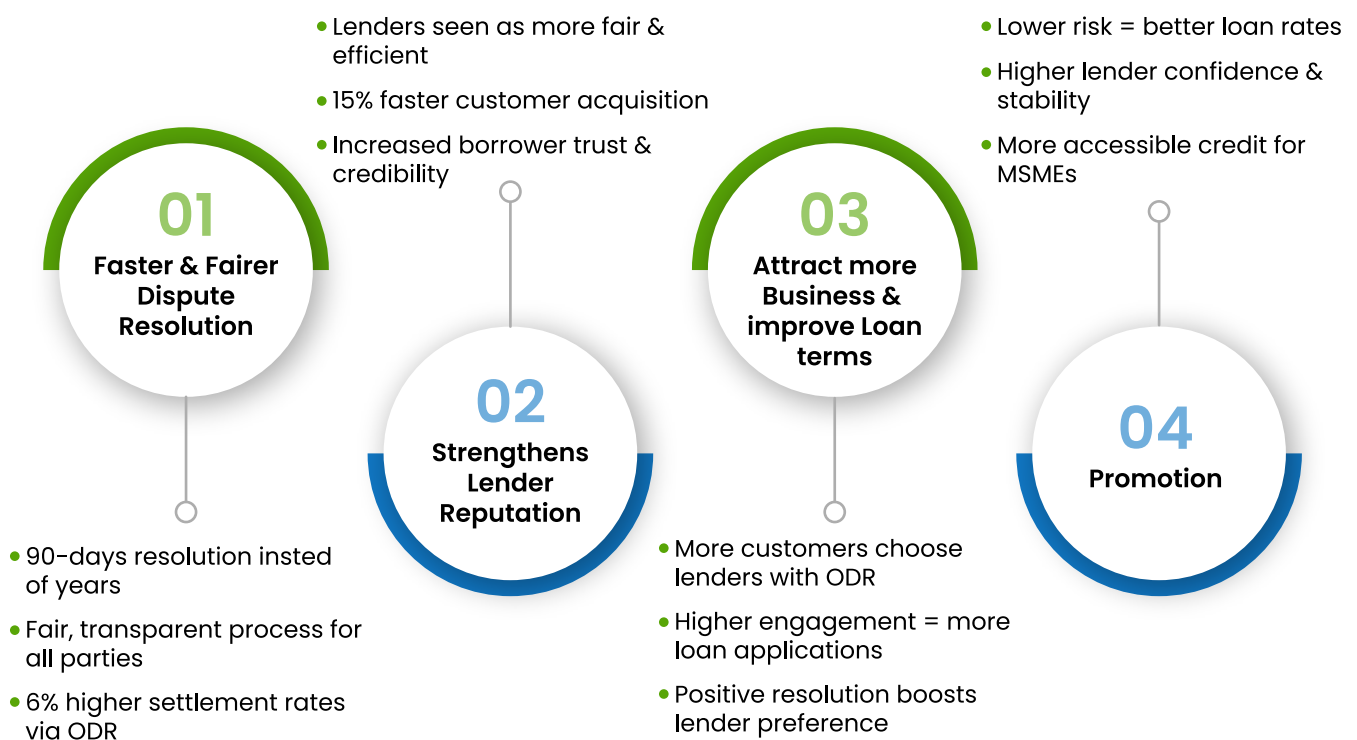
01
Faster & Fairer Dispute Resolution

- 90-days resolution insted of years
- Fair, transparent process for all parties
- 6% higher settlement rates via ODR

- Lenders seen as more fair & efficient
- 15% faster customer acquisition
- Increased borrower trust & credibility

02
Strengthens Lender Reputation

03
Attract more Business & improve Loan terms

- More customers choose lenders with ODR
- Higher engagement = more loan applications
- Positive resolution boosts lender preference

- Lower risk = better loan rates
- Higher lender confidence & stability
- More accessible credit for MSMEs

04
Promotion